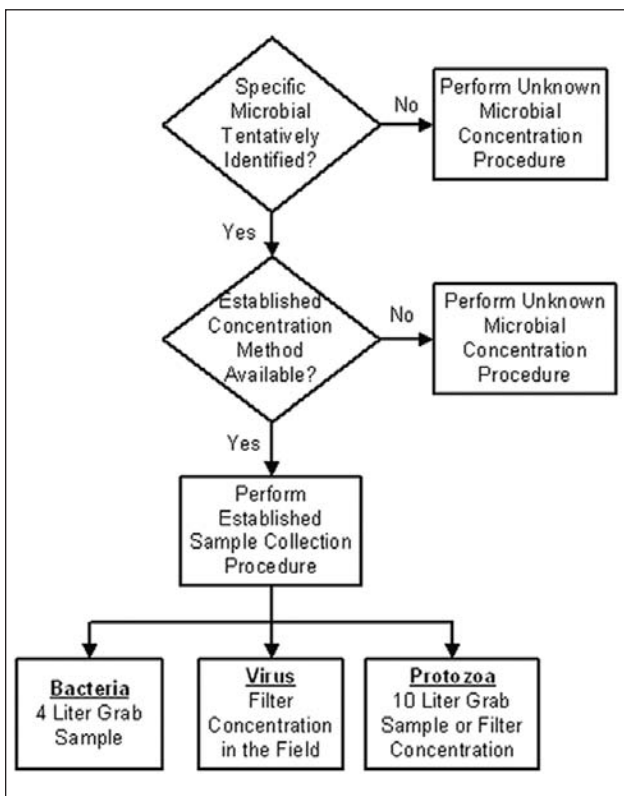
Specific Microbial Tentatively Identified?

No

Perform Unknown Microbial Concentration Procedure

Yes

Established Concentration Method Available?

No

Perform Unknown Microbial Concentration Procedure

Yes

Perform Established Sample Collection Procedure

Bacteria
4 Liter Grab Sample

Virus
Filter Concentration in the Field

Protozoa
10 Liter Grab Sample or Filter Concentration